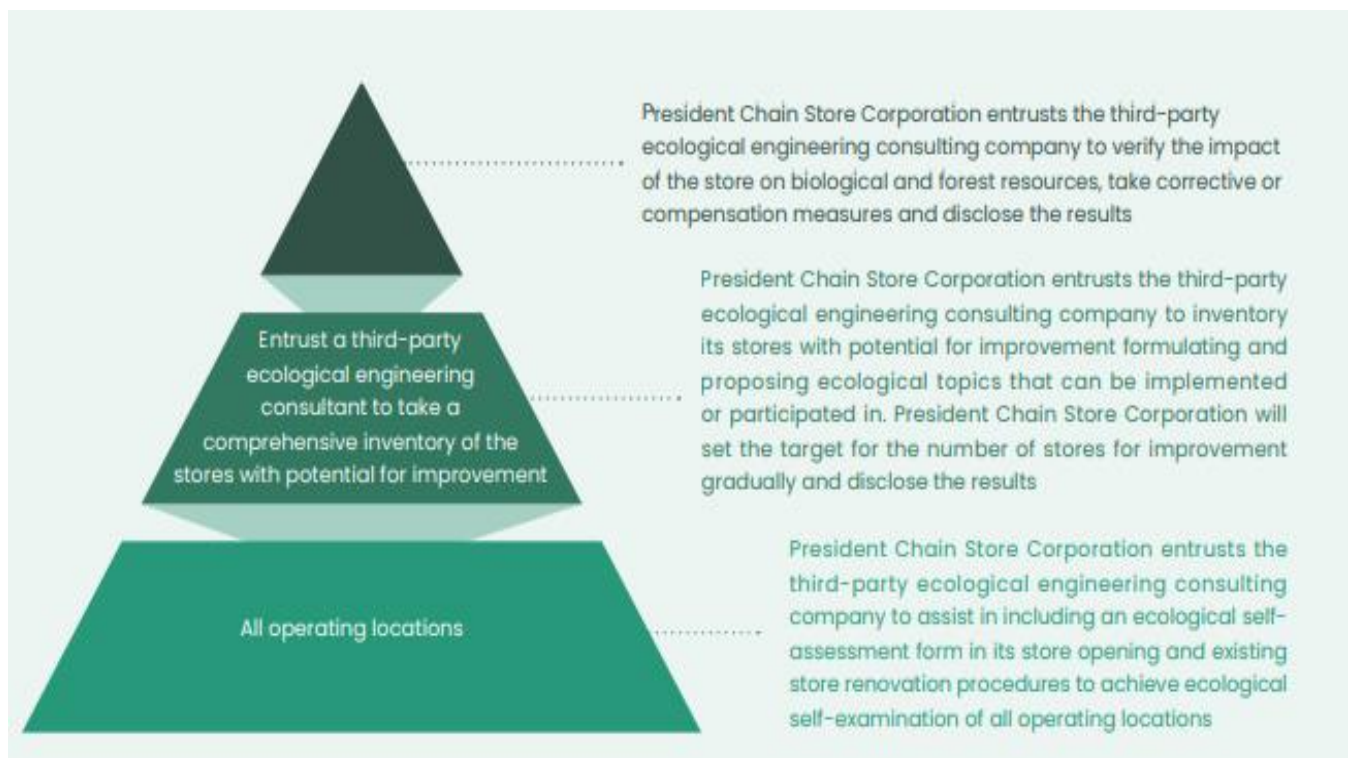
President Chain Store Corporation entrusts the third-party ecological engineering consulting company to verify the impact of the store on biological and forest resources, take corrective or compensation measures and disclose the results

Entrust a third-party ecological engineering consultant to take a comprehensive inventory of the stores with potential for improvement

President Chain Store Corporation entrusts the third-party ecological engineering consulting company to inventory its stores with potential for improvement formulating and proposing ecological topics that can be implemented or participated in. President Chain Store Corporation will set the target for the number of stores for improvement gradually and disclose the results

All operating locations

President Chain Store Corporation entrusts the third-party ecological engineering consulting company to assist in including an ecological self-assessment form in its store opening and existing store renovation procedures to achieve ecological self-examination of all operating locations